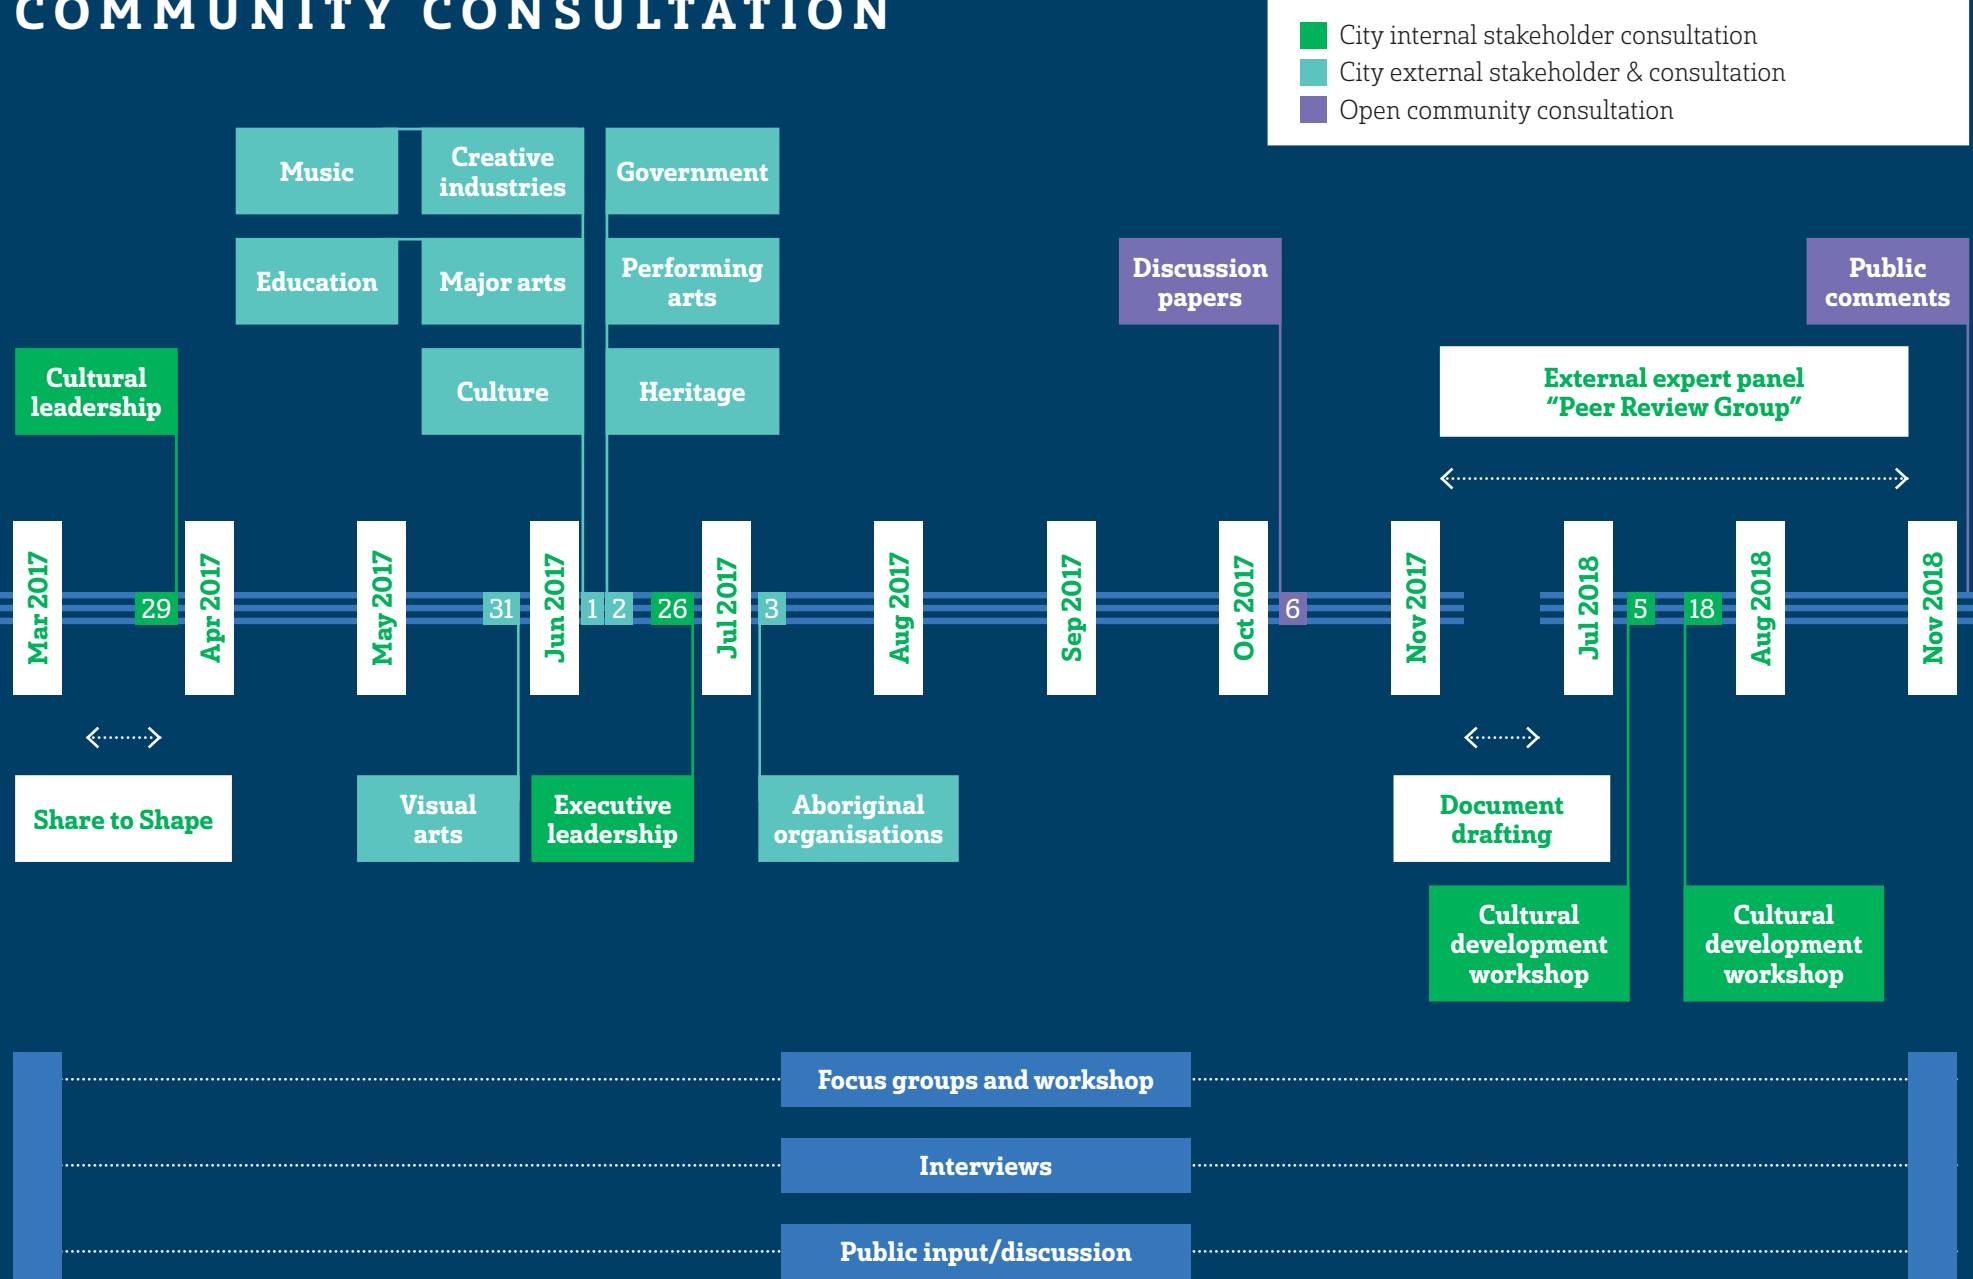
COMMUNITY CONSULTATION

City internal stakeholder consultation
City external stakeholder & consultation
Open community consultation

Music
Creative industries
Government
Education
Major arts
Performing arts
Discussion papers
Public comments
Cultural leadership
Culture
Heritage
External expert panel "Peer Review Group"

Mar 2017
29
Apr 2017
May 2017
31
Jun 2017
1
2
26
Jul 2017
3
Aug 2017
Sep 2017
Oct 2017
6
Nov 2017
Jul 2018
5
18
Aug 2018
Nov 2018

Share to Shape
Visual arts
Executive leadership
Aboriginal organisations
Document drafting
Cultural development workshop
Cultural development workshop

Focus groups and workshop
Interviews
Public input/discussion